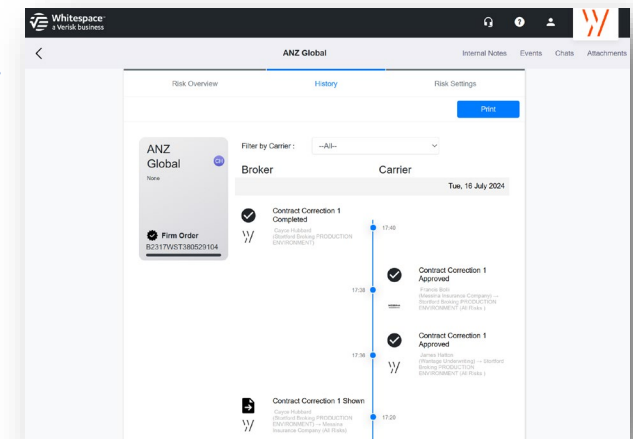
Whitespace
a Verisk business

ANZ Global

Internal Notes Events Chats Attachments

Risk Overview History Risk Settings

Print

ANZ Global
CH
None

Firm Order
B2317WST380529104

Filter by Carrier : --All--

Broker Carrier

Tue, 16 July 2024

Contract Correction 1 Completed
Casie Hubbard (Stotford Broking PRODUCTION ENVIRONMENT)
17:40

Contract Correction 1 Approved
Francis Bolt (Messina Insurance Company) — Stotford Broking PRODUCTION ENVIRONMENT (All Risks)
17:38

Contract Correction 1 Approved
James Hatton (Nantage Underwriting) → Stotford Broking PRODUCTION ENVIRONMENT (All Risks)
17:36

Contract Correction 1 Shown
Casie Hubbard (Stotford Broking PRODUCTION ENVIRONMENT) → Messina Insurance Company (All Risks)
17:20